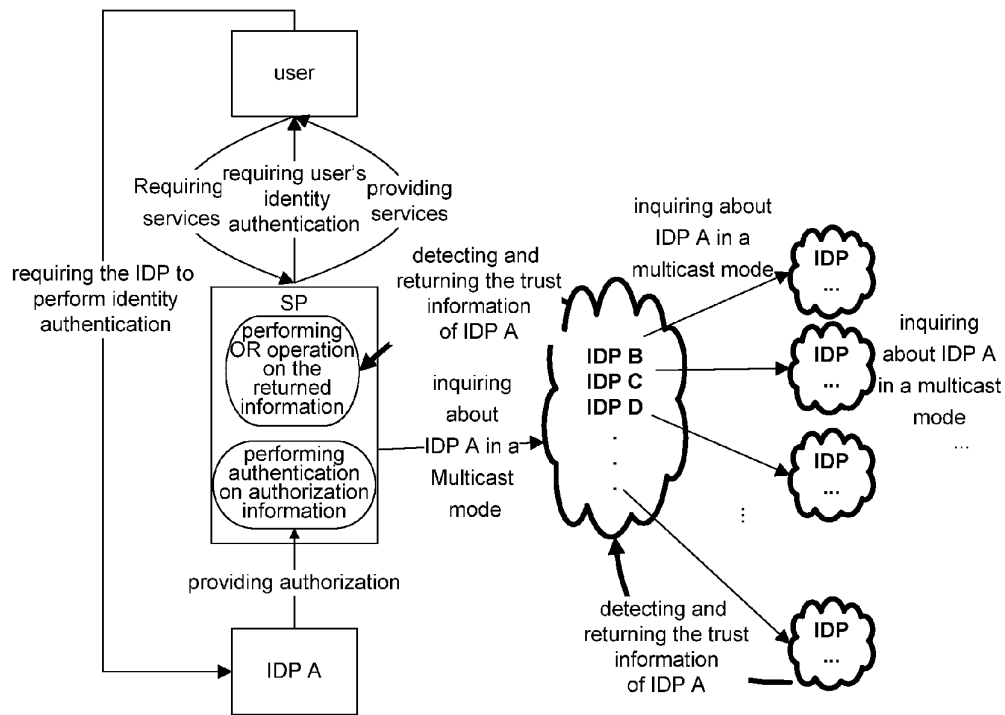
user

Requiring services

requiring user's identity authentication

providing services

requiring the IDP to perform identity authentication

SP

performing OR operation on the returned information

performing authentication on authorization information

providing authorization

IDP A

detecting and returning the trust information of IDP A

inquiring about IDP A in a multicast mode

inquiring about IDP A in a Multicast mode

IDP B
IDP C
IDP D
.
.
.

IDP
...

inquiring about IDP A in a multicast mode
...

IDP
...

IDP
...

⋮

detecting and returning the trust information of IDP A

IDP
...